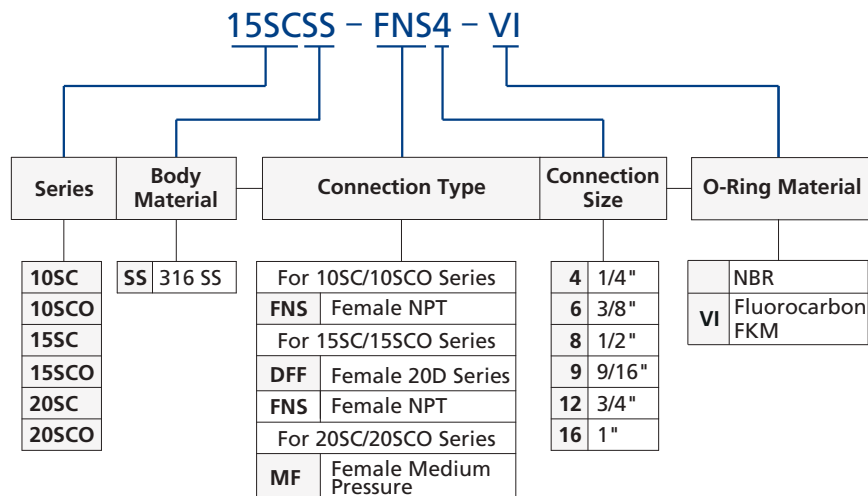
15SCSS – FNS4 – VI

Series

Body Material

Connection Type

Connection Size

O-Ring Material

| 10SC |
|---|
| 10SCO |
| 15SC |
| 15SCO |
| 20SC |
| 20SCO |

| SS | 316 SS |
|---|---|

| For 10SC/10SCO Series | |
|---|---|
| FNS | Female NPT |
| For 15SC/15SCO Series | |
| DFF | Female 20D Series |
| FNS | Female NPT |
| For 20SC/20SCO Series | |
| MF | Female Medium Pressure |

| 4 | 1/4" |
|---|---|
| 6 | 3/8" |
| 8 | 1/2" |
| 9 | 9/16" |
| 12 | 3/4" |
| 16 | 1" |

| | NBR |
|---|---|
| VI | Fluorocarbon FKM |